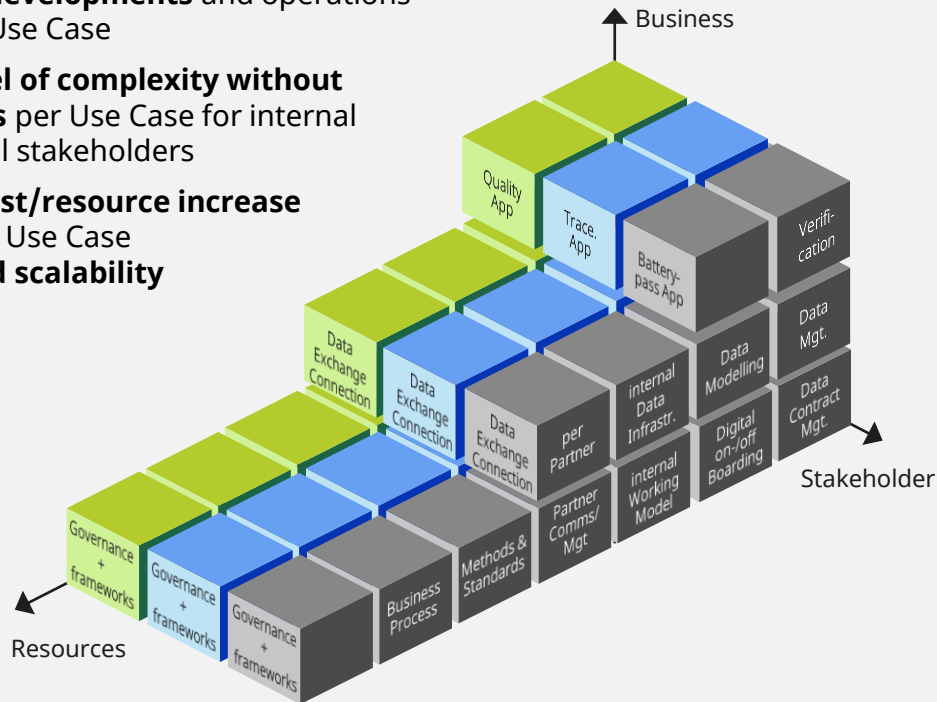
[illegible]evelopments and operations
Use Case

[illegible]el of complexity without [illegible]s per Use Case for internal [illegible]l stakeholders

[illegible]st/resource increase
Use Case
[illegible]d scalability

Business

Quality App

Trace. App

Battery-pass App

Verifi-cation

Data Mgt.

Data Exchange Connection

Data Exchange Connection

Data Exchange Connection

per Partner

internal Data Infrastr.

Data Modelling

Data Contract Mgt.

Digital on-/off Boarding

internal Working Model

Partner Comms/ Mgt

Stakeholder

Governance + frameworks

Governance + frameworks

Governance + frameworks

Business Process

Methods & Standards

Resources